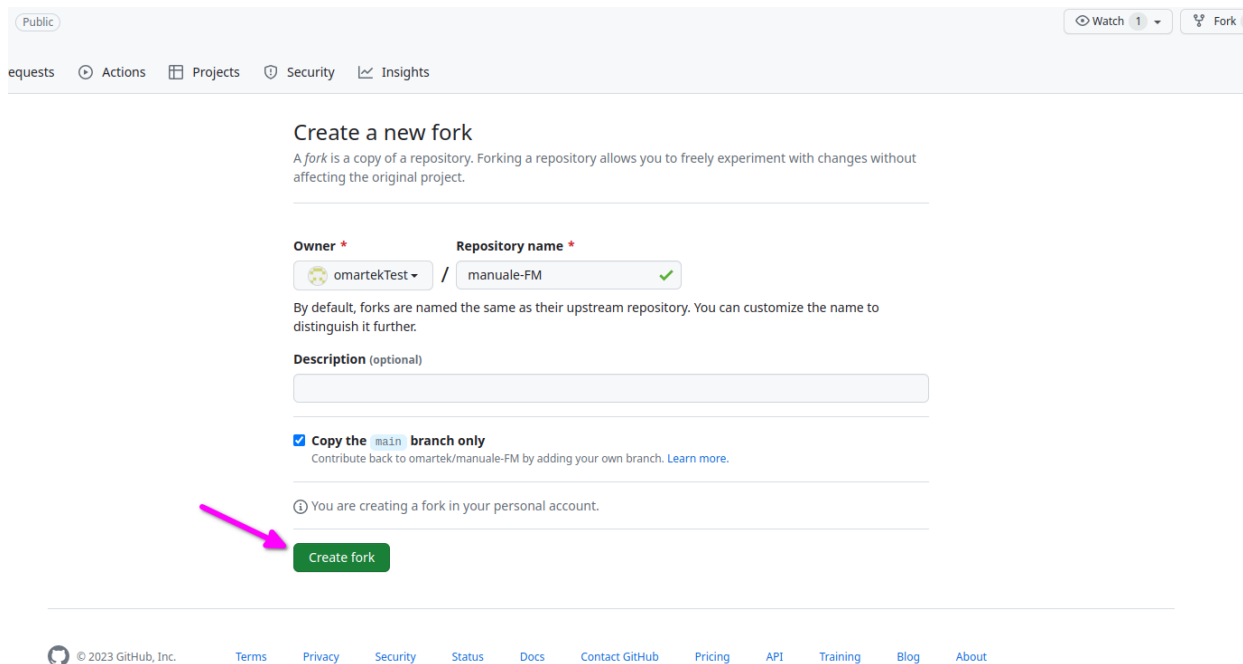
Public

Watch 1 Fork

equests Actions Projects Security Insights

Create a new fork

A *fork* is a copy of a repository. Forking a repository allows you to freely experiment with changes without affecting the original project.

Owner * Repository name *

omartekTest / manuale-FM

By default, forks are named the same as their upstream repository. You can customize the name to distinguish it further.

Description (optional)

Copy the main branch only

Contribute back to omartek/manuale-FM by adding your own branch. Learn more.

You are creating a fork in your personal account.

Create fork

© 2023 GitHub, Inc. Terms Privacy Security Status Docs Contact GitHub Pricing API Training Blog About